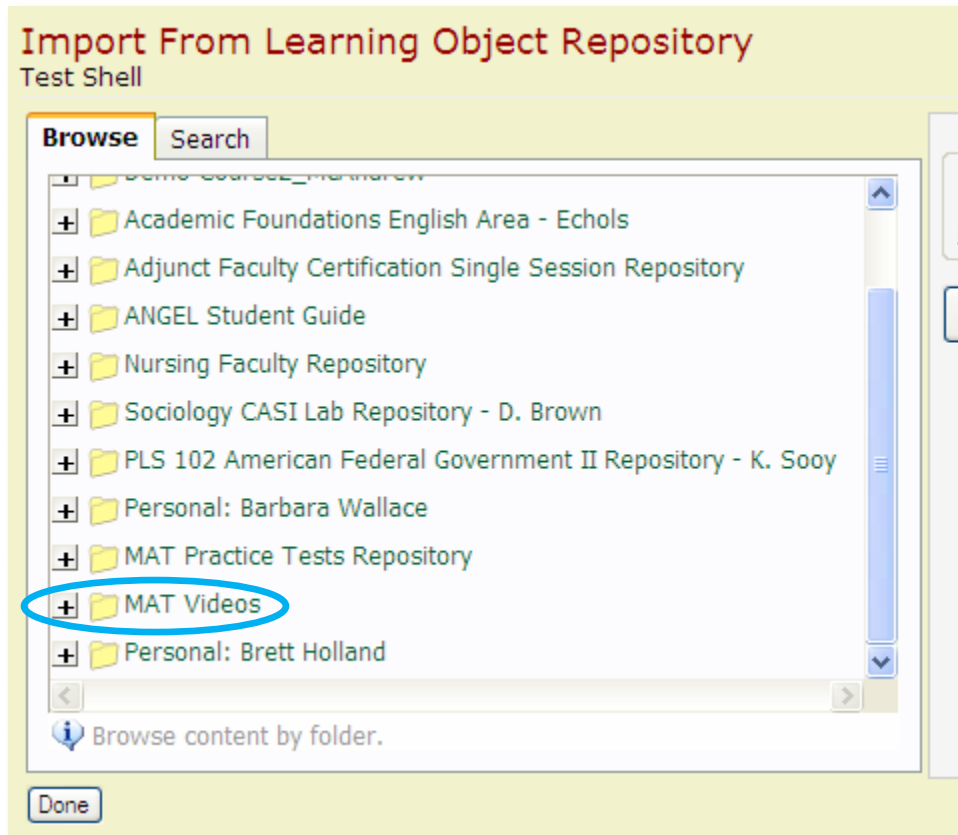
Import From Learning Object Repository
Test Shell

Browse | Search

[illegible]
Academic Foundations English Area - Echols
Adjunct Faculty Certification Single Session Repository
ANGEL Student Guide
Nursing Faculty Repository
Sociology CASI Lab Repository - D. Brown
PLS 102 American Federal Government II Repository - K. Sooy
Personal: Barbara Wallace
MAT Practice Tests Repository
MAT Videos
Personal: Brett Holland

Browse content by folder.

Done